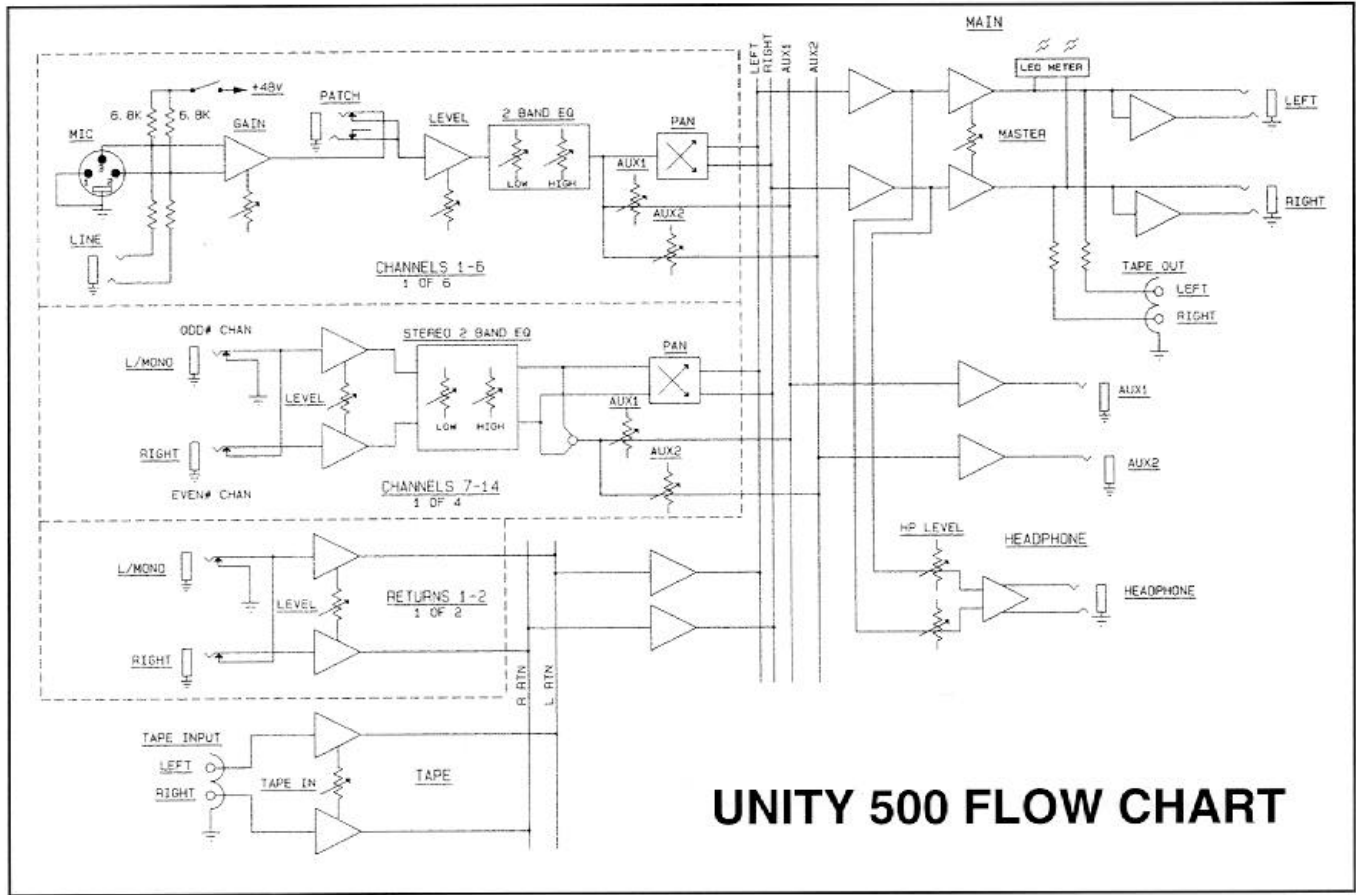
MAIN

LEFT
RIGHT
AUX1
AUX2

LED METER

+48V
6.8K
6.8K
MIC
GAIN
PATCH
LEVEL
2 BAND EQ
LOW
HIGH
PAN
AUX1
AUX2
MASTER
LEFT
RIGHT
LINE
CHANNELS 1-6
1 OF 6
TAPE OUT
LEFT
RIGHT

ODD# CHAN
L/MONO
LEVEL
STEREO 2 BAND EQ
LOW
HIGH
PAN
AUX1
AUX2
RIGHT
EVEN# CHAN
CHANNELS 7-14
1 OF 4
AUX1
AUX2

HP LEVEL
HEADPHONE
L/MONO
LEVEL
RETURNS 1-2
1 OF 2
HEADPHONE
RIGHT
R RTN
L RTN

TAPE INPUT
LEFT
RIGHT
TAPE IN
TAPE

UNITY 500 FLOW CHART